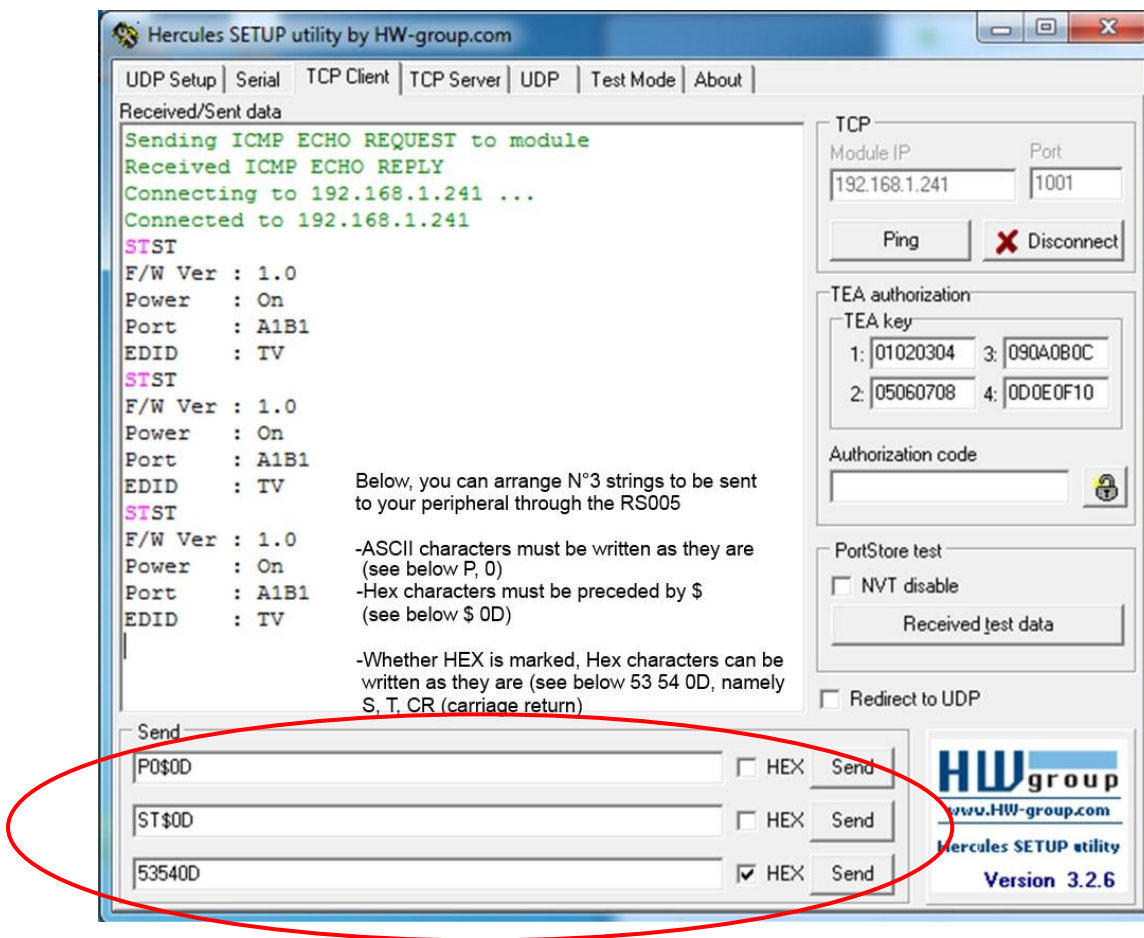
Hercules SETUP utility by HW-group.com

UDP Setup | Serial | TCP Client | TCP Server | UDP | Test Mode | About

Received/Sent data

Sending ICMP ECHO REQUEST to module
Received ICMP ECHO REPLY
Connecting to 192.168.1.241 ...
Connected to 192.168.1.241
STST
F/W Ver : 1.0
Power : On
Port : A1B1
EDID : TV
STST
F/W Ver : 1.0
Power : On
Port : A1B1
EDID : TV
STST
F/W Ver : 1.0
Power : On
Port : A1B1
EDID : TV

Below, you can arrange N°3 strings to be sent to your peripheral through the RS005

-ASCII characters must be written as they are (see below P, 0)
-Hex characters must be preceded by $ (see below $ 0D)

-Whether HEX is marked, Hex characters can be written as they are (see below 53 54 0D, namely S, T, CR (carriage return)

TCP
Module IP
192.168.1.241
Port
1001
Ping
Disconnect

TEA authorization
TEA key
1: 01020304
3: 090A0B0C
2: 05060708
4: 0D0E0F10

Authorization code

PortStore test
NVT disable
Received test data

Redirect to UDP

Send
P0$0D
HEX
Send
ST$0D
HEX
Send
53540D
HEX
Send

HW group
www.HW-group.com
Hercules SETUP utility
Version 3.2.6